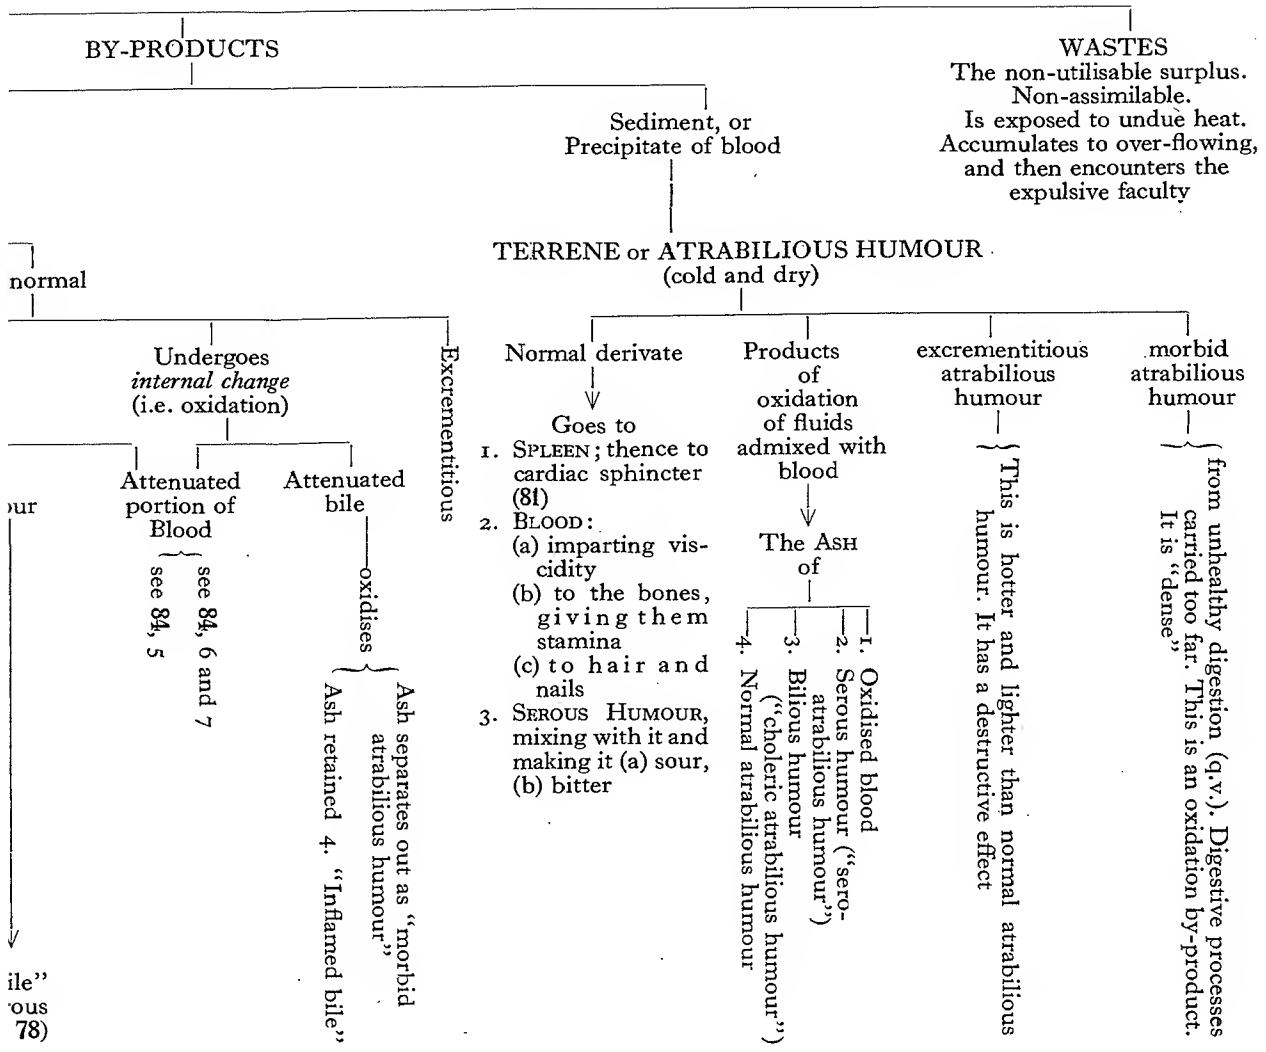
BY-PRODUCTS

WASTES
The non-utilisable surplus.
Non-assimilable.
Is exposed to undue heat.
Accumulates to over-flowing, and then encounters the expulsive faculty

Sediment, or Precipitate of blood

TERRENE or ATRABILIOUS HUMOUR
(cold and dry)

normal

Undergoes *internal change* (i.e. oxidation)

Excrementitious

our

Attenuated portion of Blood

see 84, 5

see 84, 6 and 7

Attenuated bile

oxidises

Ash separates out as "morbid atrabilious humour"

Ash retained 4. "Inflamed bile"

ile"
ous
78)

Normal derivate

Goes to
1. SPLEEN; thence to cardiac sphincter (81)
2. BLOOD:
(a) imparting viscidity
(b) to the bones, giving them stamina
(c) to hair and nails
3. SEROUS HUMOUR, mixing with it and making it (a) sour, (b) bitter

Products of oxidation of fluids admixed with blood

The ASH of

1. Oxidised blood
2. Serous humour ("sero-atrabilious humour")
3. Bilious humour ("choleric atrabilious humour")
4. Normal atrabilious humour

excrementitious atrabilious humour

This is hotter and lighter than normal atrabilious humour. It has a destructive effect

morbid atrabilious humour

from unhealthy digestion (q.v.). Digestive processes carried too far. This is an oxidation by-product. It is "dense"